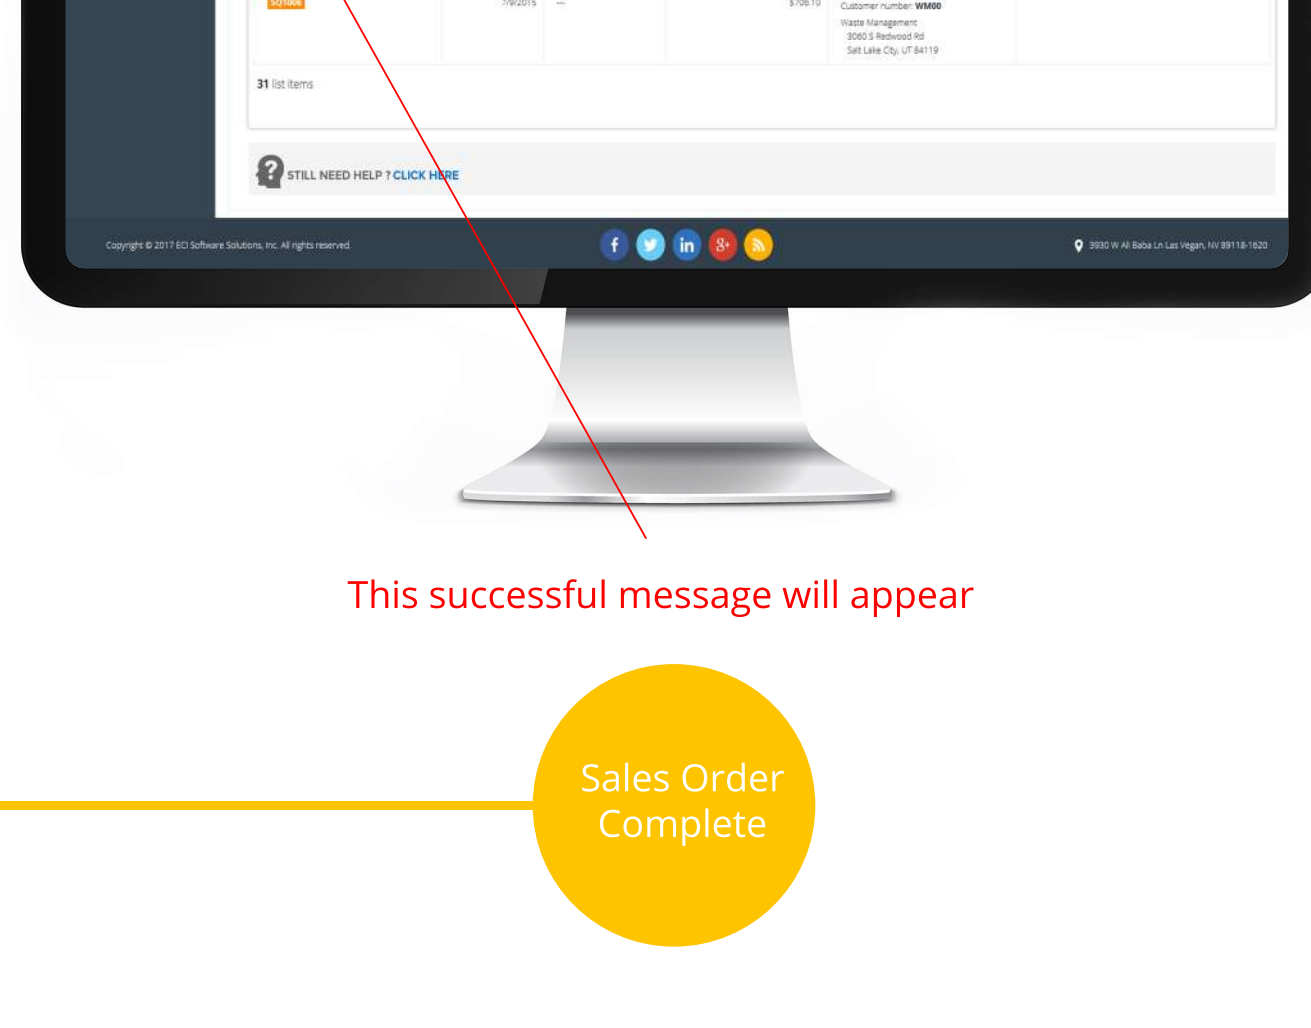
| SQ1006 | 7/9/2015 | — | $706.10 | Customer number: WM00 Waste Management 3060 S Redwood Rd Salt Lake City, UT 84119 |
|---|---|---|---|---|

31 list items

STILL NEED HELP ? CLICK HERE

Copyright © 2017 ECI Software Solutions, Inc. All rights reserved.

3930 W Ali Baba Ln Las Vegas, NV 89118-1620

This successful message will appear

Sales Order Complete